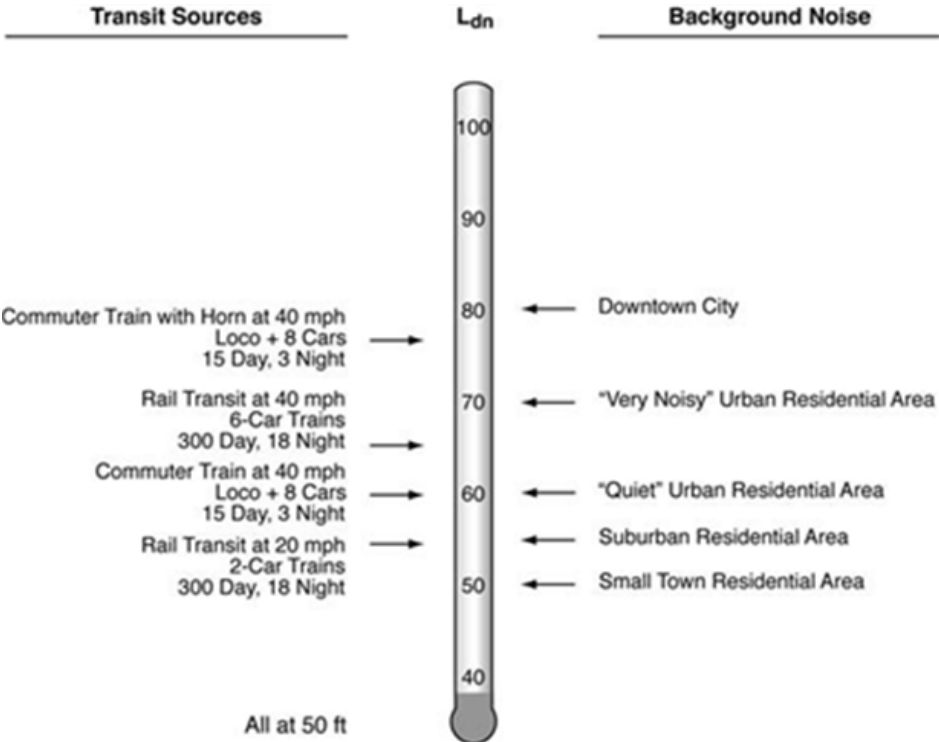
Transit Sources

$L_{dn}$

Background Noise

100

90

80

70

60

50

40

Commuter Train with Horn at 40 mph
Loco + 8 Cars
15 Day, 3 Night

Rail Transit at 40 mph
6-Car Trains
300 Day, 18 Night

Commuter Train at 40 mph
Loco + 8 Cars
15 Day, 3 Night

Rail Transit at 20 mph
2-Car Trains
300 Day, 18 Night

All at 50 ft

Downtown City

"Very Noisy" Urban Residential Area

"Quiet" Urban Residential Area

Suburban Residential Area

Small Town Residential Area